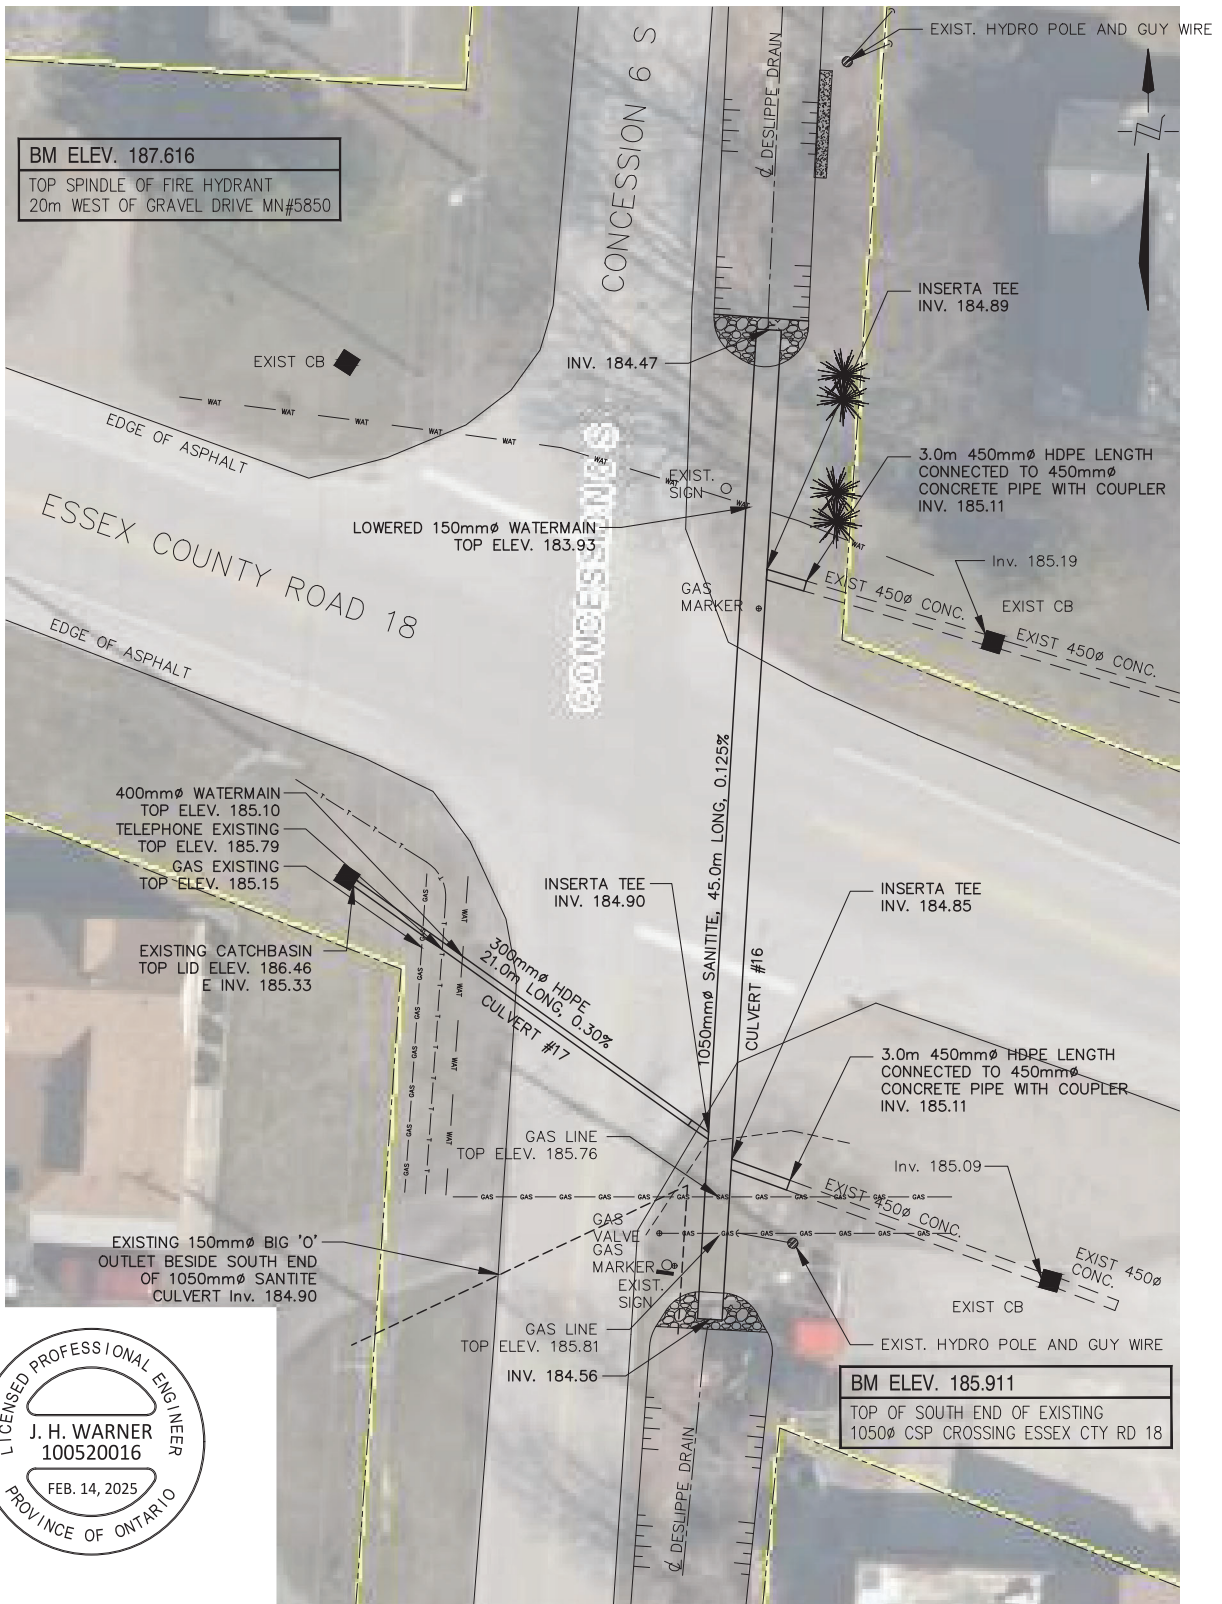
EXIST. HYDRO POLE AND GUY WIRE

BM ELEV. 187.616
TOP SPINDLE OF FIRE HYDRANT
20m WEST OF GRAVEL DRIVE MN#5850

CONCESSION 6 S

℄ DESLIPPE DRAIN

INSERTA TEE
INV. 184.89

EXIST CB

INV. 184.47

EDGE OF ASPHALT

WAT WAT WAT WAT WAT WAT WAT WAT

3.0m 450mmø HDPE LENGTH CONNECTED TO 450mmø CONCRETE PIPE WITH COUPLER INV. 185.11

EXIST. SIGN

ESSEX COUNTY ROAD 18

LOWERED 150mmø WATERMAIN TOP ELEV. 183.93

CONCESSION 6 S

Inv. 185.19

GAS MARKER

EXIST 450ø CONC.

EXIST CB

EXIST 450ø CONC.

EDGE OF ASPHALT

1050mmø SANITITE, 45.0m LONG, 0.125%

400mmø WATERMAIN TOP ELEV. 185.10
TELEPHONE EXISTING TOP ELEV. 185.79
GAS EXISTING TOP ELEV. 185.15

INSERTA TEE
INV. 184.90

INSERTA TEE
INV. 184.85

EXISTING CATCHBASIN TOP LID ELEV. 186.46 E INV. 185.33

300mmø HDPE 21.0m LONG, 0.30% CULVERT #17

CULVERT #16

3.0m 450mmø HDPE LENGTH CONNECTED TO 450mmø CONCRETE PIPE WITH COUPLER INV. 185.11

GAS LINE
TOP ELEV. 185.76

Inv. 185.09

EXIST 450ø CONC.

EXISTING 150mmø BIG 'O' OUTLET BESIDE SOUTH END OF 1050mmø SANTITE CULVERT Inv. 184.90

GAS VALVE
GAS MARKER
EXIST. SIGN

EXIST 450ø CONC.

EXIST CB

GAS LINE
TOP ELEV. 185.81

EXIST. HYDRO POLE AND GUY WIRE

INV. 184.56

BM ELEV. 185.911
TOP OF SOUTH END OF EXISTING 1050ø CSP CROSSING ESSEX CTY RD 18

LICENSED PROFESSIONAL ENGINEER
J. H. WARNER
100520016
FEB. 14, 2025
PROVINCE OF ONTARIO

℄ DESLIPPE DRAIN